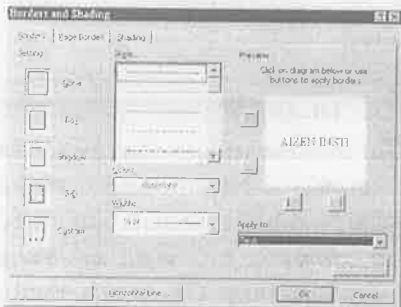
Borders and Shading

Borders | Page Border | Shading

Setting:

None

Box

Shadow

3-D

Custom

Style:

Color:

Automatic

Width:

½ pt

Preview

Click on diagram below or use buttons to apply borders

AIZEN DESTI

Apply to:

Text

Horizontal Line...

OK

Cancel